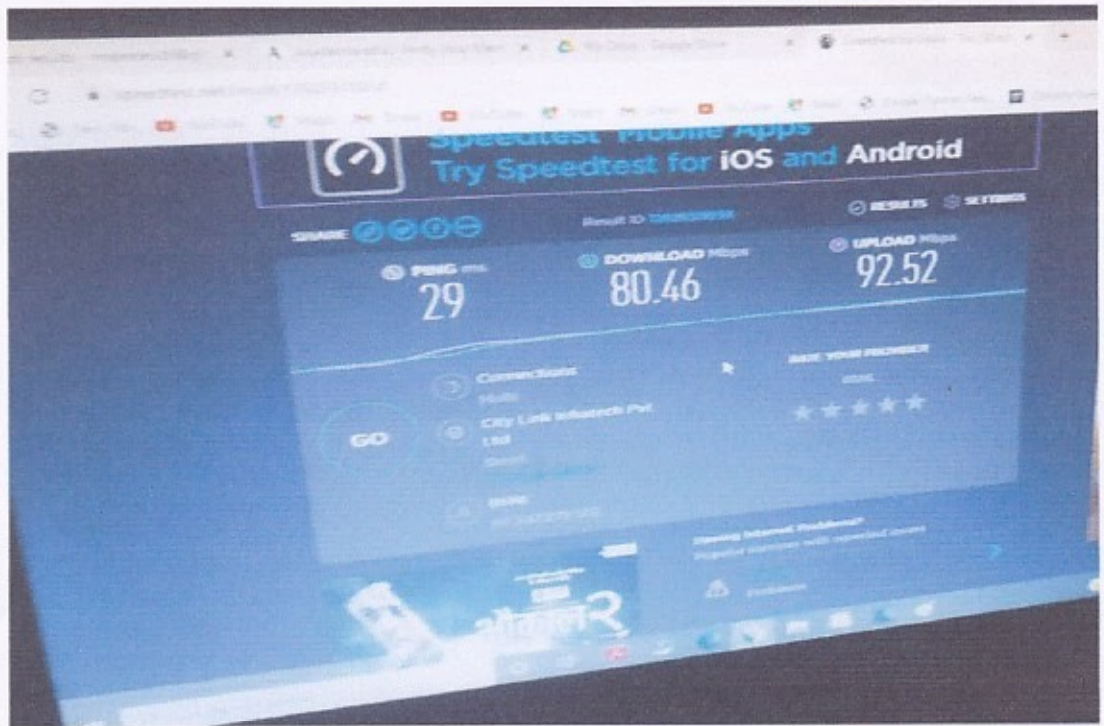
Speedtest Mobile Apps
Try Speedtest for iOS and Android

SHARE

Result ID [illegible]

RESULTS SETTINGS

PING ms
29

DOWNLOAD Mbps
80.46

UPLOAD Mbps
92.52

Connections
Multi

City Link Infratech Pvt Ltd
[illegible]

RATE YOUR PROVIDER

GO

Having Internet Problems?
Popular services with reported issues

Problems